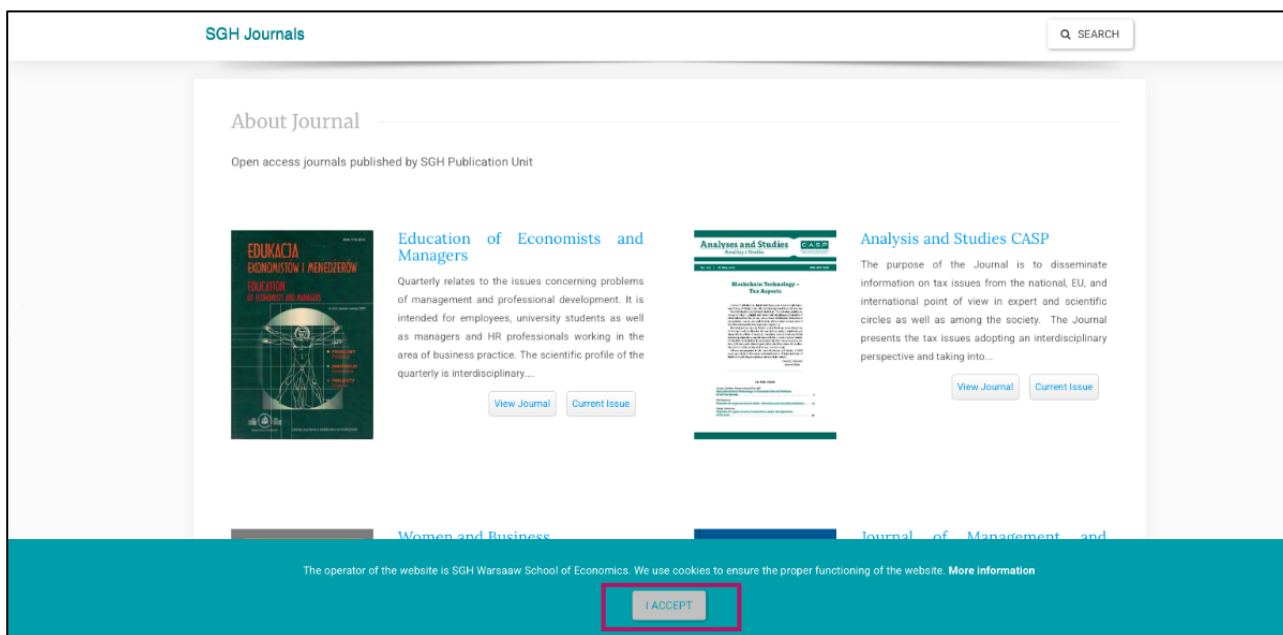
SGH Journals

SEARCH

About Journal

Open access journals published by SGH Publication Unit

EDUKACJA EKONOMISTÓW I MENEDŻERÓW

EDUCATION OF ECONOMISTS AND MANAGERS

Education of Economists and Managers

Quarterly relates to the issues concerning problems of management and professional development. It is intended for employees, university students as well as managers and HR professionals working in the area of business practice. The scientific profile of the quarterly is interdisciplinary....

View Journal

Current Issue

Analyses and Studies

CASP

Blockchain Technology – Tax Aspects

Analysis and Studies CASP

The purpose of the Journal is to disseminate information on tax issues from the national, EU, and international point of view in expert and scientific circles as well as among the society. The Journal presents the tax issues adopting an interdisciplinary perspective and taking into...

View Journal

Current Issue

Women and Business

Journal of Management and

The operator of the website is SGH Warsaaw School of Economics. We use cookies to ensure the proper functioning of the website. More information

I ACCEPT